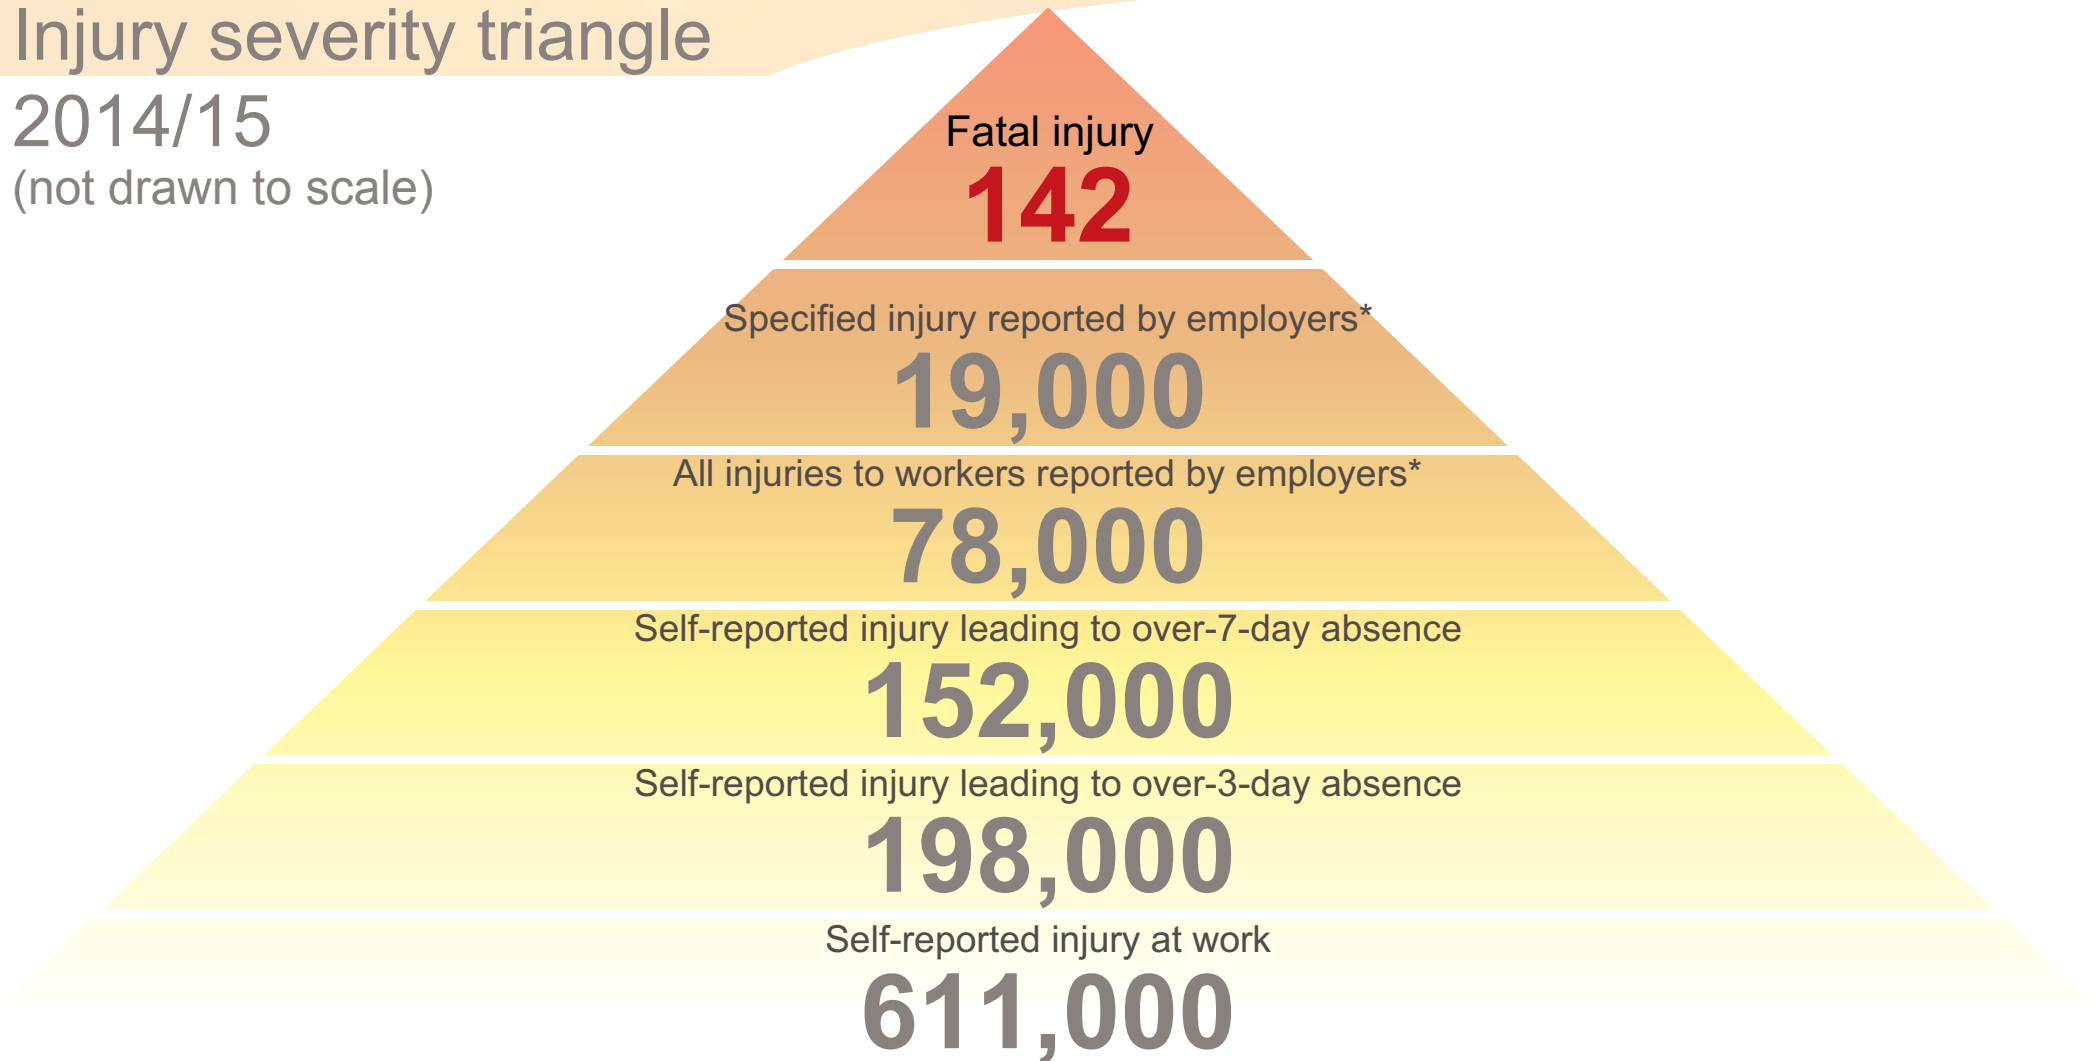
Injury severity triangle

2014/15
(not drawn to scale)

Fatal injury
142

Specified injury reported by employers*
19,000

All injuries to workers reported by employers*
78,000

Self-reported injury leading to over-7-day absence
152,000

Self-reported injury leading to over-3-day absence
198,000

Self-reported injury at work
611,000